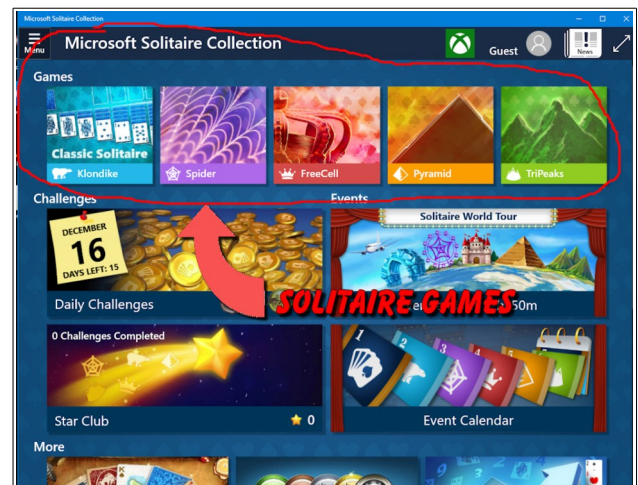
Microsoft Solitaire Collection

Menu

Microsoft Solitaire Collection

Guest

News

Games

Classic Solitaire

Klondike

Spider

FreeCell

Pyramid

TriPeaks

Challenges

DECEMBER

16

DAYS LEFT: 15

Daily Challenges

Events

Solitaire World Tour

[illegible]50m

SOLITAIRE GAMES

0 Challenges Completed

Star Club

0

Event Calendar

More